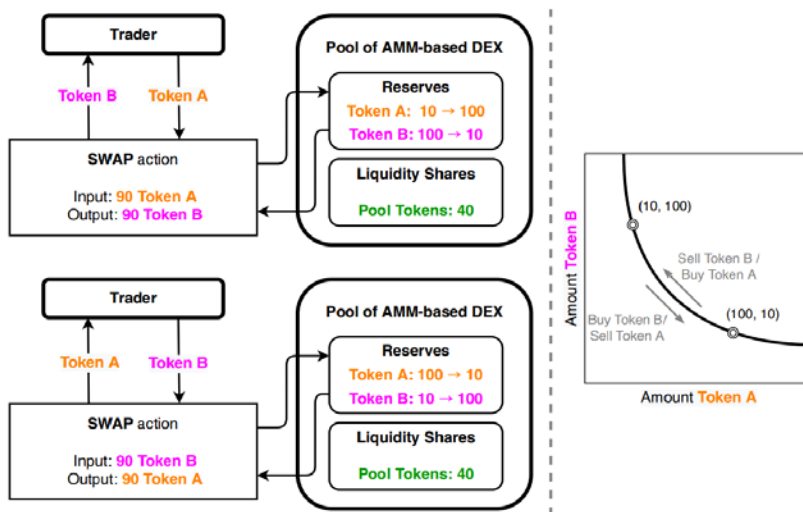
Trader

Token B

Token A

SWAP action

Input: 90 Token A
Output: 90 Token B

Pool of AMM-based DEX

Reserves

Token A: 10 → 100
Token B: 100 → 10

Liquidity Shares

Pool Tokens: 40

Trader

Token A

Token B

SWAP action

Input: 90 Token B
Output: 90 Token A

Pool of AMM-based DEX

Reserves

Token A: 100 → 10
Token B: 10 → 100

Liquidity Shares

Pool Tokens: 40

Amount Token B

(10, 100)

Sell Token B / Buy Token A

Buy Token B/ Sell Token A

(100, 10)

Amount Token A